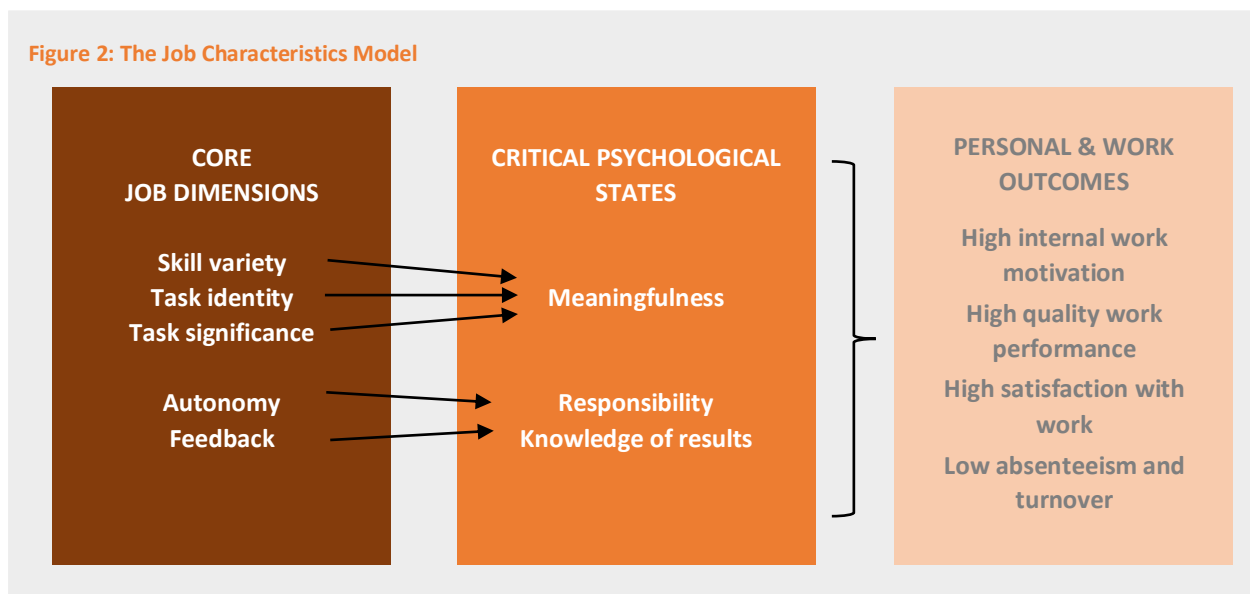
Figure 2: The Job Characteristics Model

CORE
JOB DIMENSIONS

Skill variety
Task identity
Task significance

Autonomy
Feedback

CRITICAL PSYCHOLOGICAL STATES

Meaningfulness

Responsibility
Knowledge of results

PERSONAL & WORK OUTCOMES

High internal work motivation

High quality work performance

High satisfaction with work

Low absenteeism and turnover